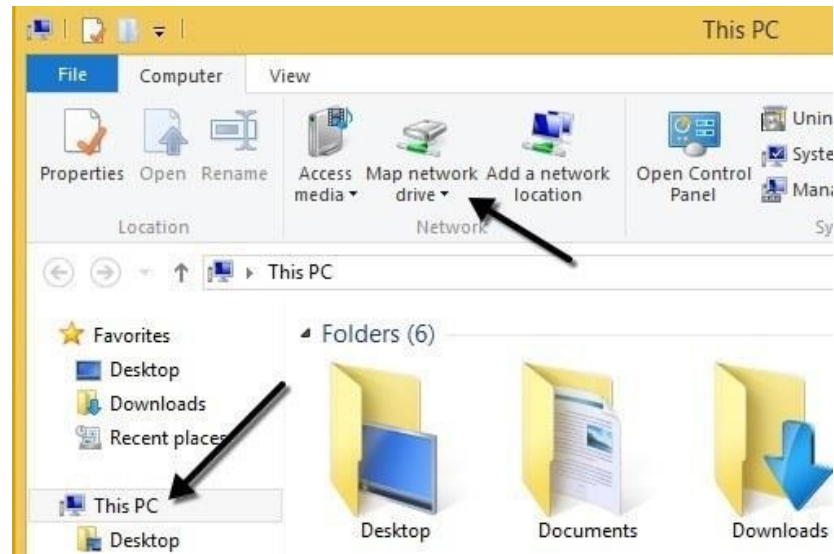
This PC

File Computer View

Properties Open Rename
Location

Access media ▾ Map network drive ▾ Add a network location
Network

Open Control Panel

Unin
Syste
Mana
Sy

This PC

Favorites
Desktop
Downloads
Recent places

This PC
Desktop

Folders (6)

Desktop Documents Downloads